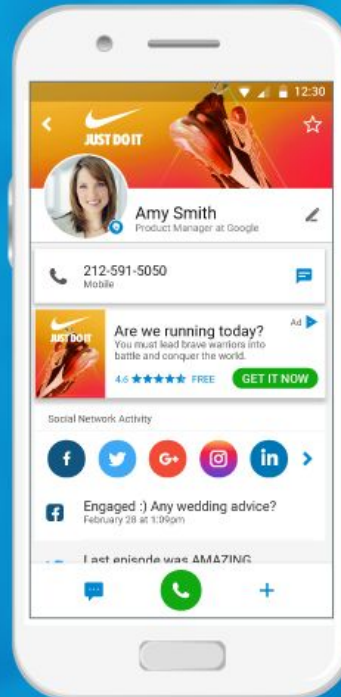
12:30

JUST DO IT

Amy Smith
Product Manager at Google

212-591-5050
Mobile

JUST DO IT

Are we running today?
You must lead brave warriors into battle and conquer the world.
4.6 ★★★★★ FREE
Ad
GET IT NOW

Social Network Activity

f
G+
in

Engaged :) Any wedding advice?
February 28 at 1:09pm

Last episode was AMAZING
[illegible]

+